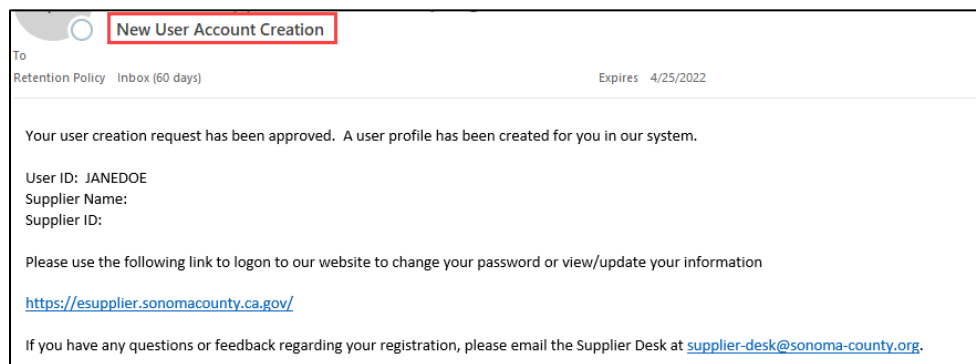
New User Account Creation

To

Retention Policy Inbox (60 days) Expires 4/25/2022

Your user creation request has been approved. A user profile has been created for you in our system.

User ID: JANEDOE
Supplier Name:
Supplier ID:

Please use the following link to logon to our website to change your password or view/update your information

https://esupplier.sonomacounty.ca.gov/

If you have any questions or feedback regarding your registration, please email the Supplier Desk at supplier-desk@sonoma-county.org.